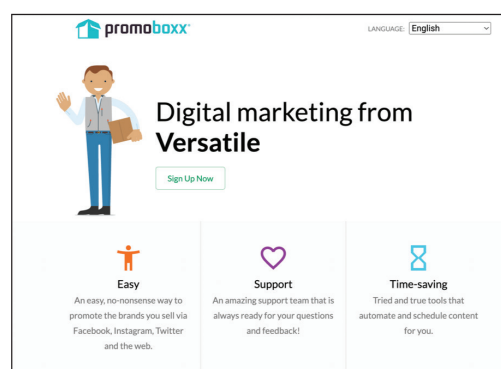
promoboxx

LANGUAGE: English

Digital marketing from Versatile

Sign Up Now

Easy
An easy, no-nonsense way to promote the brands you sell via Facebook, Instagram, Twitter and the web.

Support
An amazing support team that is always ready for your questions and feedback!

Time-saving
Tried and true tools that automate and schedule content for you.